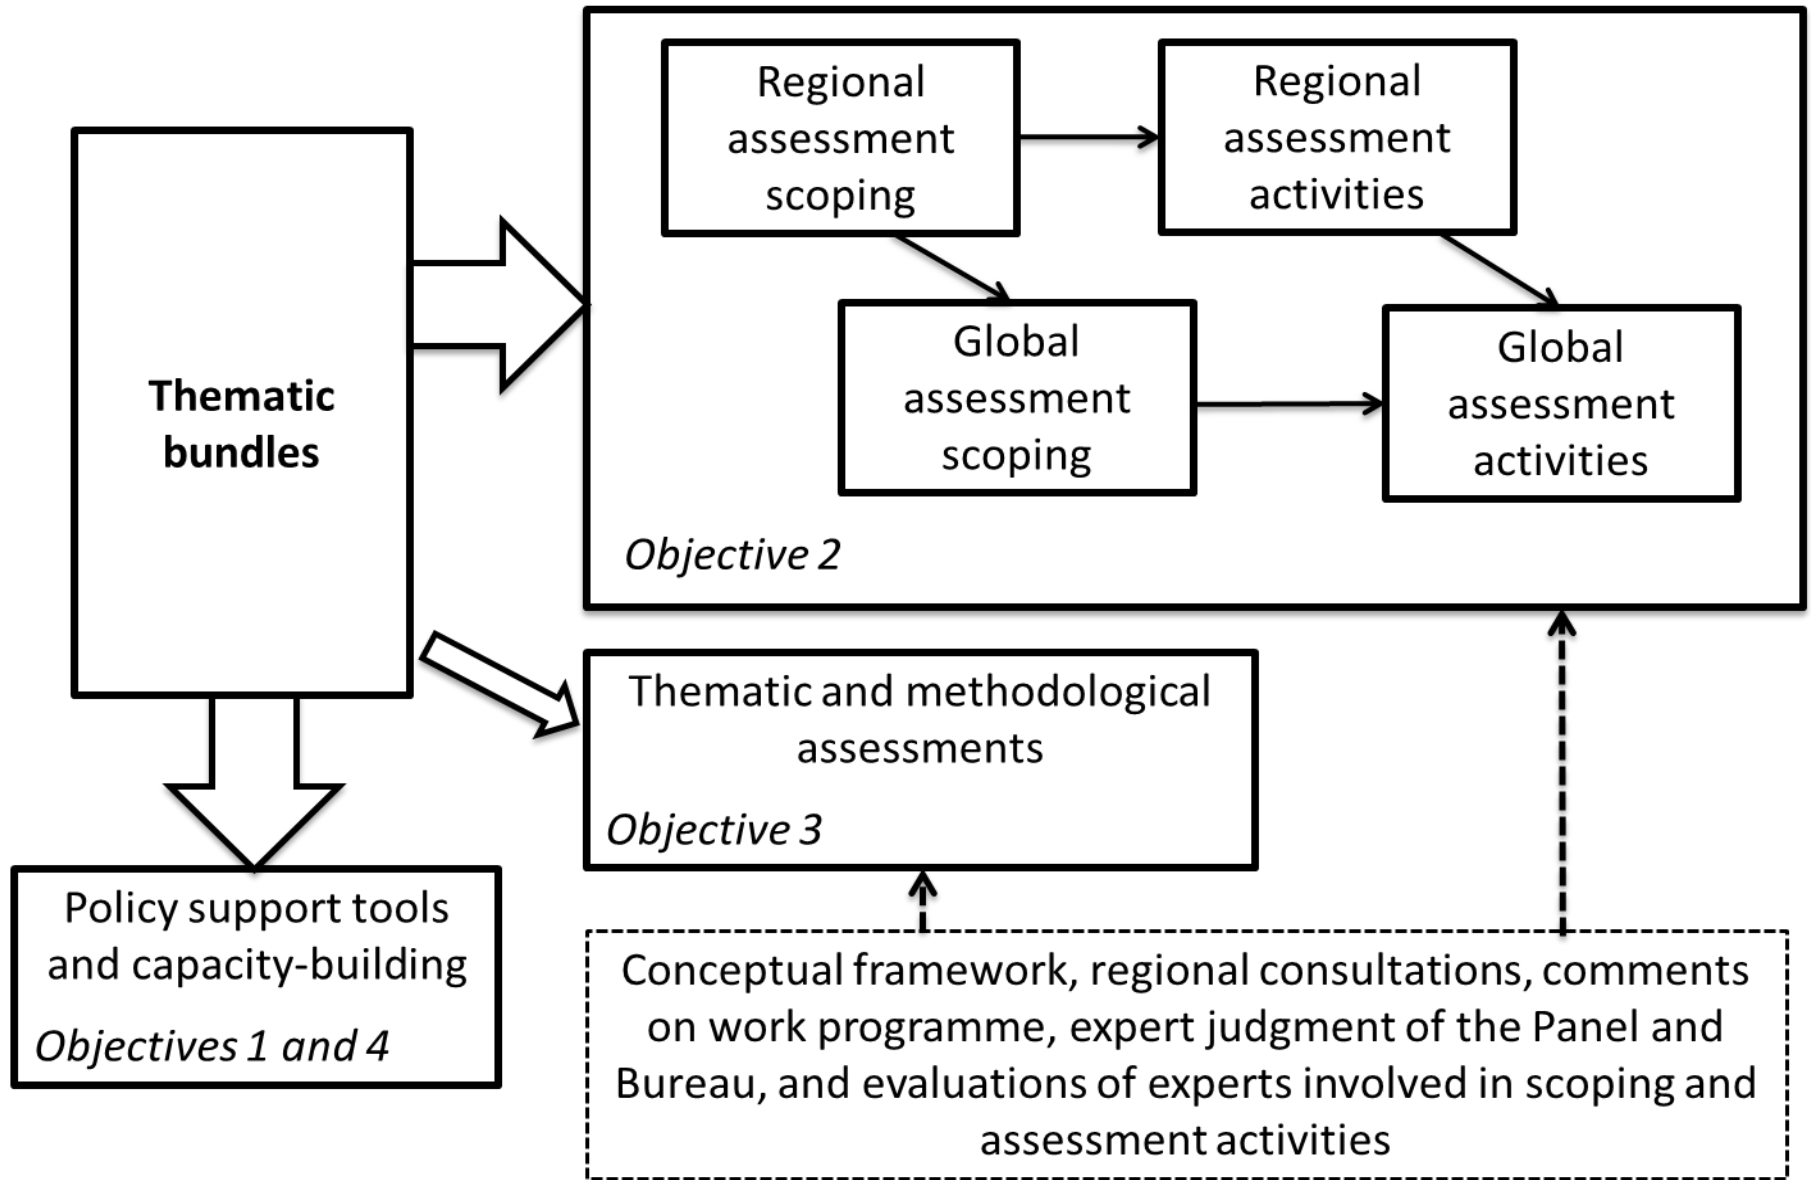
Thematic bundles

Regional assessment scoping

Regional assessment activities

Global assessment scoping

Global assessment activities

Objective 2

Thematic and methodological assessments

Objective 3

Policy support tools and capacity-building

Objectives 1 and 4

Conceptual framework, regional consultations, comments on work programme, expert judgment of the Panel and Bureau, and evaluations of experts involved in scoping and assessment activities